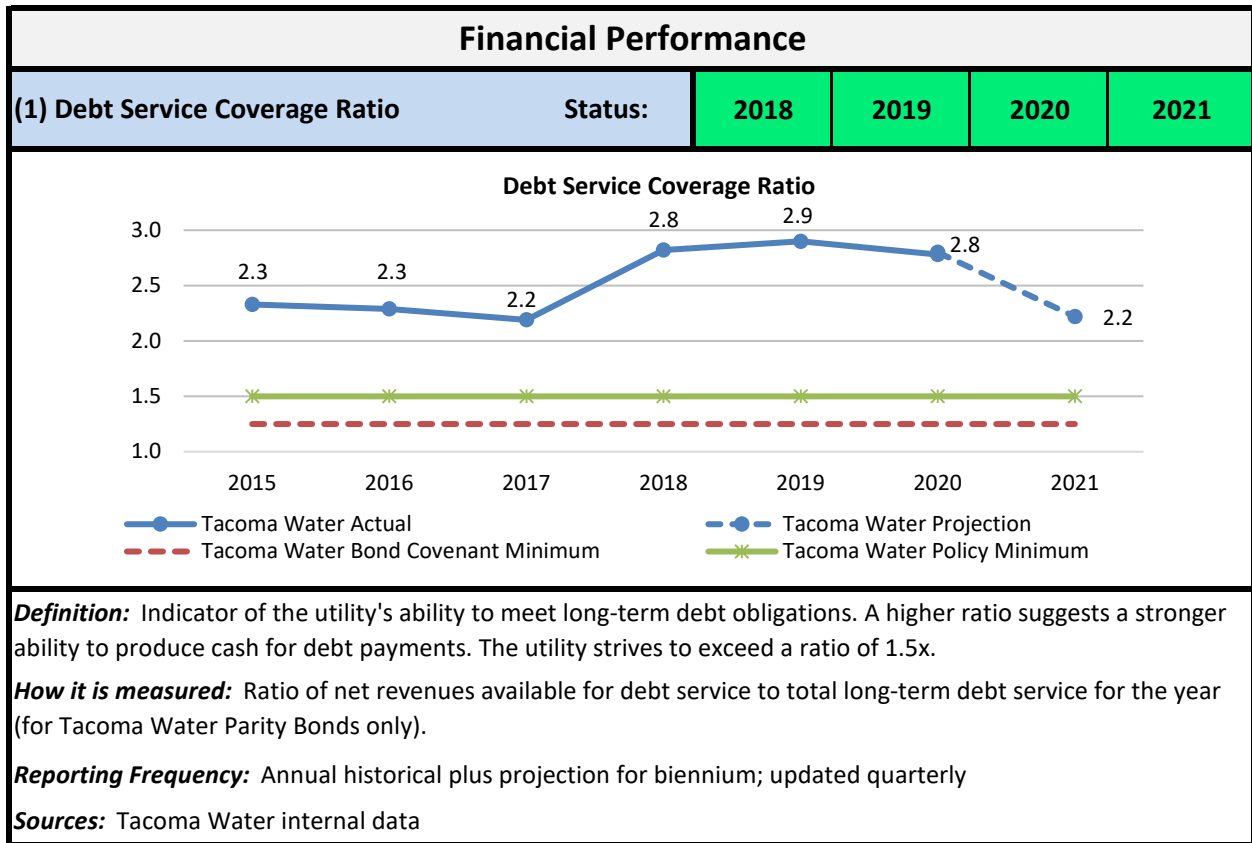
Financial Performance

| (1) Debt Service Coverage Ratio | Status: | 2018 | 2019 | 2020 | 2021 |
|---|---|---|---|---|---|

Debt Service Coverage Ratio

3.0
2.5
2.0
1.5
1.0

2.3 2.3 2.2 2.8 2.9 2.8 2.2

2015 2016 2017 2018 2019 2020 2021

Tacoma Water Actual
Tacoma Water Projection
Tacoma Water Bond Covenant Minimum
Tacoma Water Policy Minimum

*Definition:* Indicator of the utility's ability to meet long-term debt obligations. A higher ratio suggests a stronger ability to produce cash for debt payments. The utility strives to exceed a ratio of 1.5x.

*How it is measured:* Ratio of net revenues available for debt service to total long-term debt service for the year (for Tacoma Water Parity Bonds only).

*Reporting Frequency:* Annual historical plus projection for biennium; updated quarterly

*Sources:* Tacoma Water internal data